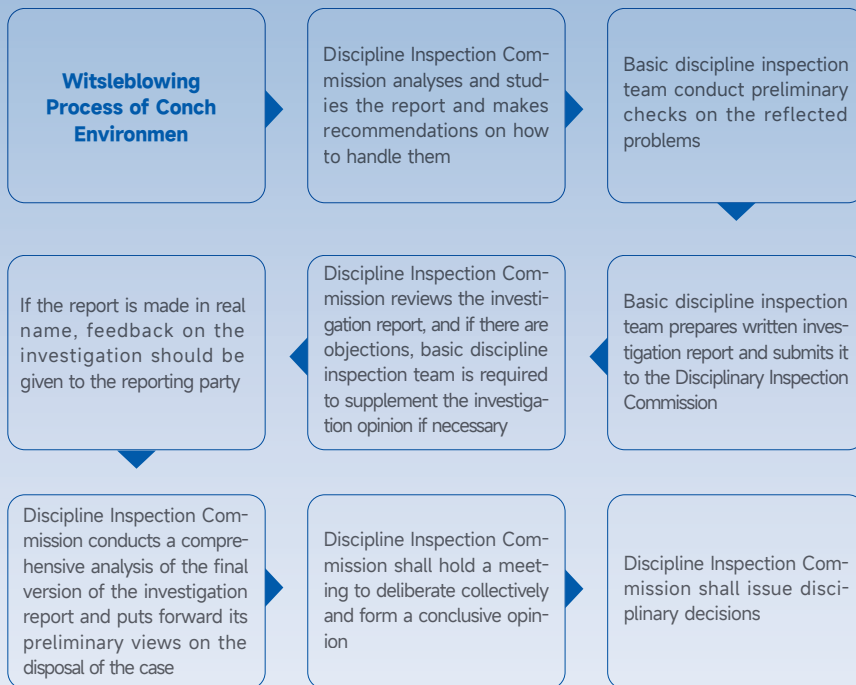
Witsleblowing Process of Conch Environmen

Discipline Inspection Commission analyses and studies the report and makes recommendations on how to handle them

Basic discipline inspection team conduct preliminary checks on the reflected problems

Basic discipline inspection team prepares written investigation report and submits it to the Disciplinary Inspection Commission

Discipline Inspection Commission reviews the investigation report, and if there are objections, basic discipline inspection team is required to supplement the investigation opinion if necessary

If the report is made in real name, feedback on the investigation should be given to the reporting party

Discipline Inspection Commission conducts a comprehensive analysis of the final version of the investigation report and puts forward its preliminary views on the disposal of the case

Discipline Inspection Commission shall hold a meeting to deliberate collectively and form a conclusive opinion

Discipline Inspection Commission shall issue disciplinary decisions